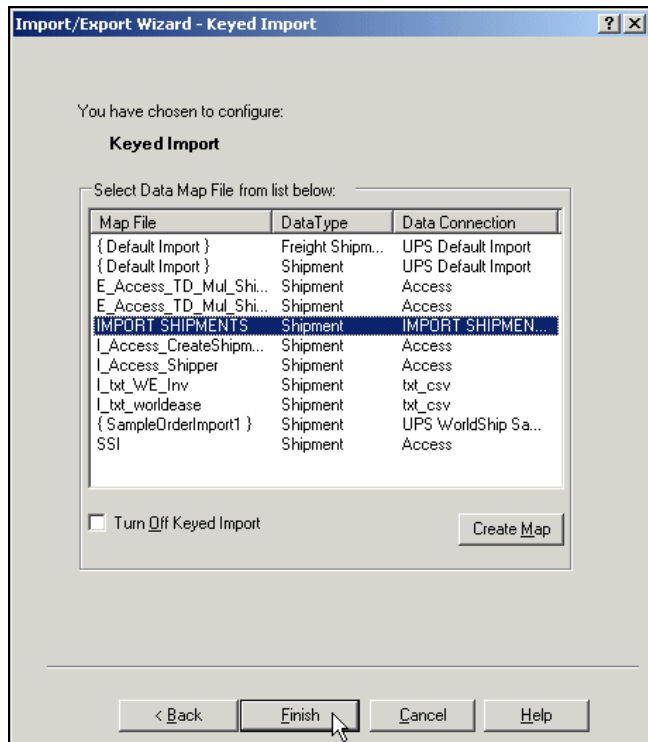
Import/Export Wizard - Keyed Import

?

X

You have chosen to configure:

Keyed Import

Select Data Map File from list below:

| Map File | DataType | Data Connection |
|---|---|---|
| { Default Import } | Freight Shipm... | UPS Default Import |
| { Default Import } | Shipment | UPS Default Import |
| E_Access_TD_Mul_Shi... | Shipment | Access |
| E_Access_TD_Mul_Shi... | Shipment | Access |
| IMPORT SHIPMENTS | Shipment | IMPORT SHIPMEN... |
| I_Access_CreateShipm... | Shipment | Access |
| I_Access_Shipper | Shipment | Access |
| I_txt_WE_Inv | Shipment | txt_csv |
| I_txt_worldease | Shipment | txt_csv |
| { SampleOrderImport1 } | Shipment | UPS WorldShip Sa... |
| SSI | Shipment | Access |

Turn Off Keyed Import

Create Map

< Back

Finish

Cancel

Help